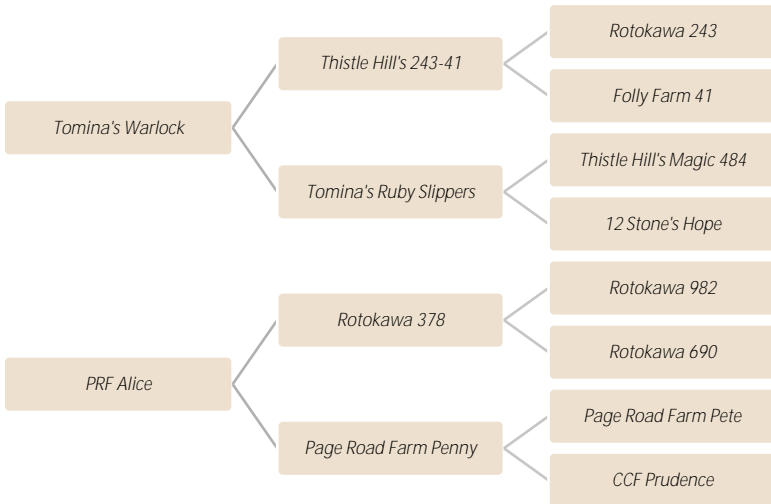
Tomina's Warlock

Thistle Hill's 243-41

Rotokawa 243

Folly Farm 41

Tomina's Ruby Slippers

Thistle Hill's Magic 484

12 Stone's Hope

PRF Alice

Rotokawa 378

Rotokawa 982

Rotokawa 690

Page Road Farm Penny

Page Road Farm Pete

CCF Prudence